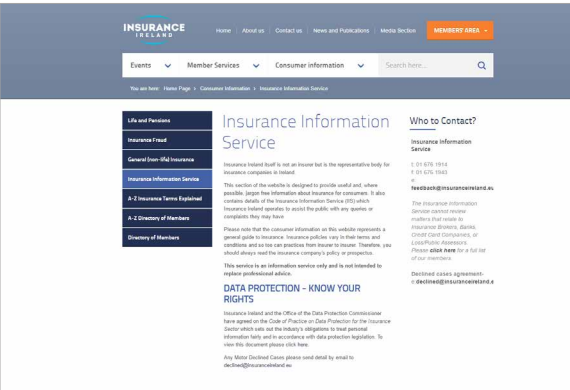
INSURANCE IRELAND

Home | About us | Contact us | News and Publications | Media Section | MEMBERS AREA

Events
Member Services
Consumer information
Search here...

You are here: Home Page > Consumer information > Insurance Information Service

Life and Pensions
Insurance Fraud
General (non-life) Insurance
Insurance Information Service
A-Z Insurance Terms Explained
A-Z Directory of Members
Directory of Members

Insurance Information Service

Insurance Ireland itself is not an insurer but is the representative body for insurance companies in Ireland.

This section of the website is designed to provide useful and, where possible, jargon free information about insurance for consumers. It also contains details of the Insurance Information Service (IIS) which Insurance Ireland operates to assist the public with any queries or complaints they may have.

Please note that the consumer information on this website represents a general guide to insurance. Insurance policies vary in their terms and conditions and so too can practices from insurer to insurer. Therefore, you should always read the insurance company's policy or prospectus.

This service is an information service only and is not intended to replace professional advice.

DATA PROTECTION - KNOW YOUR RIGHTS

Insurance Ireland and the Office of the Data Protection Commissioner have agreed on the Code of Practice on Data Protection for the Insurance Sector which sets out the industry's obligations to treat personal information fairly and in accordance with data protection legislation. To view this document please click here.

Any Motor Declined Cases please send detail by email to declined@insuranceireland.eu

Who to Contact?

Insurance Information Service

t: 01 676 1914
f: 01 676 1943
e: feedback@insuranceireland.eu

The Insurance Information Service cannot review matters that relate to Insurance Brokers, Banks, Credit Card Companies, or Loss/Public Assessors. Please click here for a full list of our members.

Declined cases agreement- e: declined@insuranceireland.e